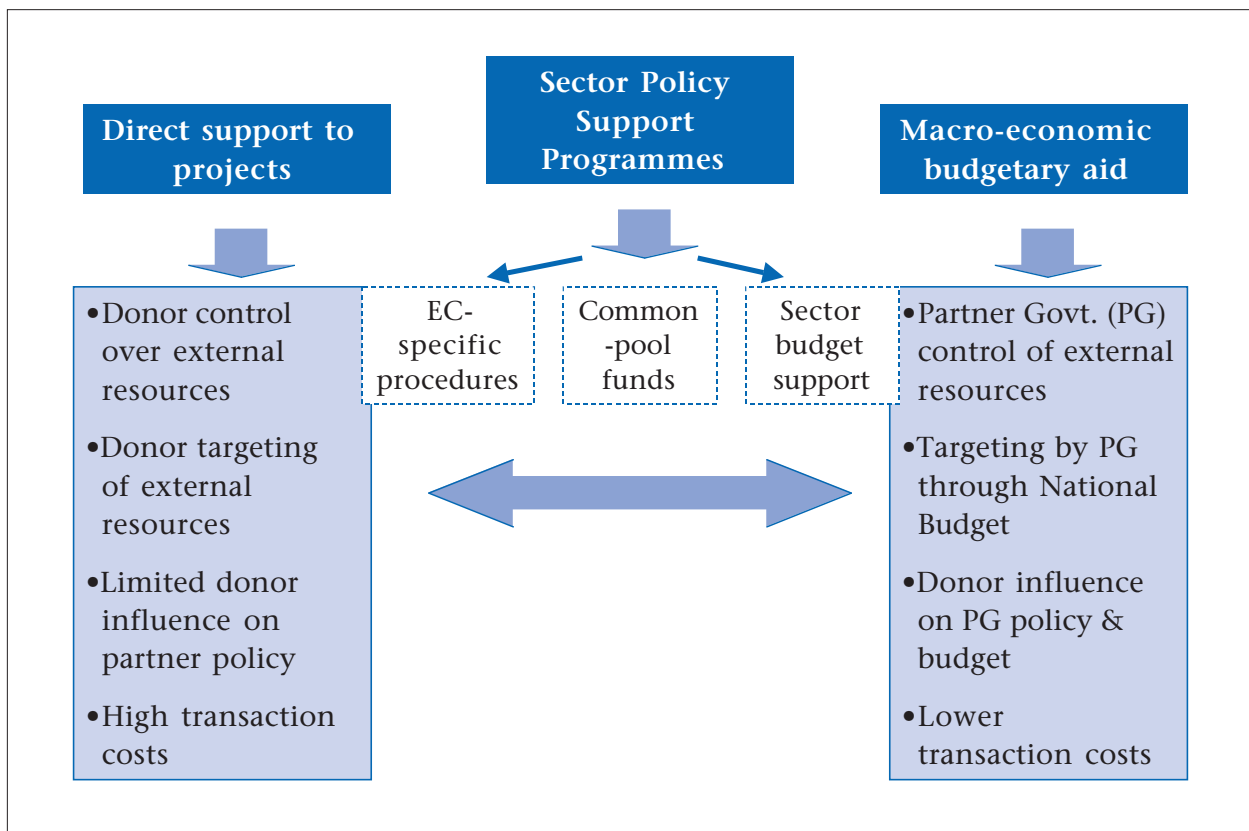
Direct support to projects

Sector Policy Support Programmes

Macro-economic budgetary aid

•Donor control over external resources

•Donor targeting of external resources

•Limited donor influence on partner policy

•High transaction costs

EC-specific procedures

Common-pool funds

Sector budget support

•Partner Govt. (PG) control of external resources

•Targeting by PG through National Budget

•Donor influence on PG policy & budget

•Lower transaction costs